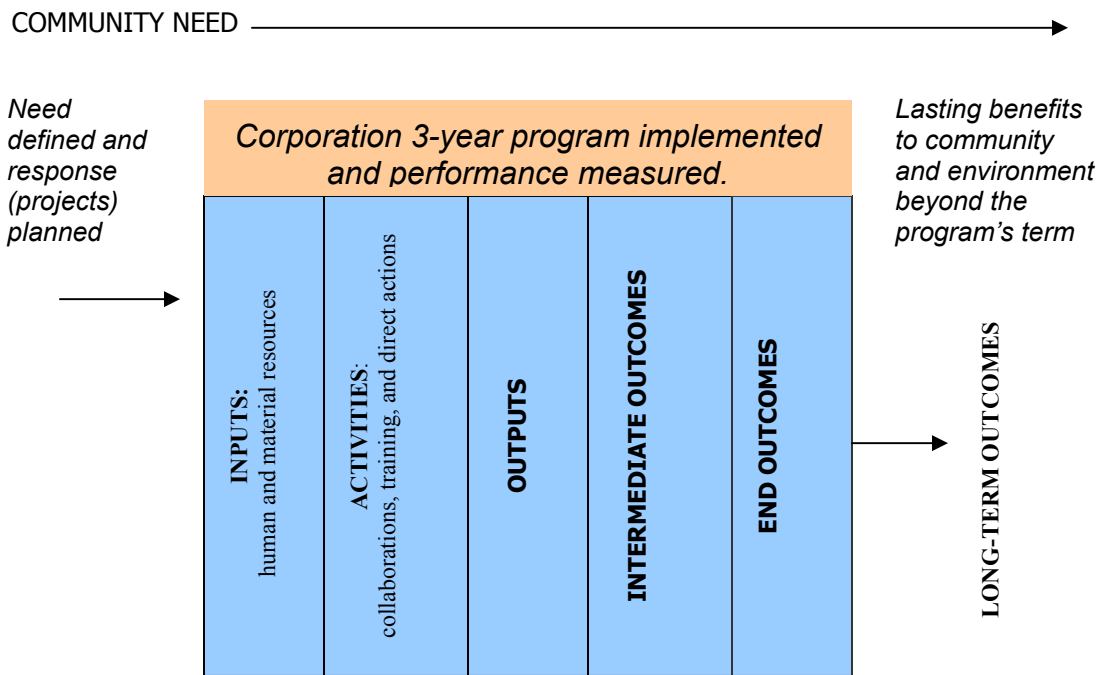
COMMUNITY NEED

Need defined and response (projects) planned

Corporation 3-year program implemented and performance measured.

Lasting benefits to community and environment beyond the program's term

INPUTS:
human and material resources

ACTIVITIES:
collaborations, training, and direct actions

OUTPUTS

INTERMEDIATE OUTCOMES

END OUTCOMES

LONG-TERM OUTCOMES